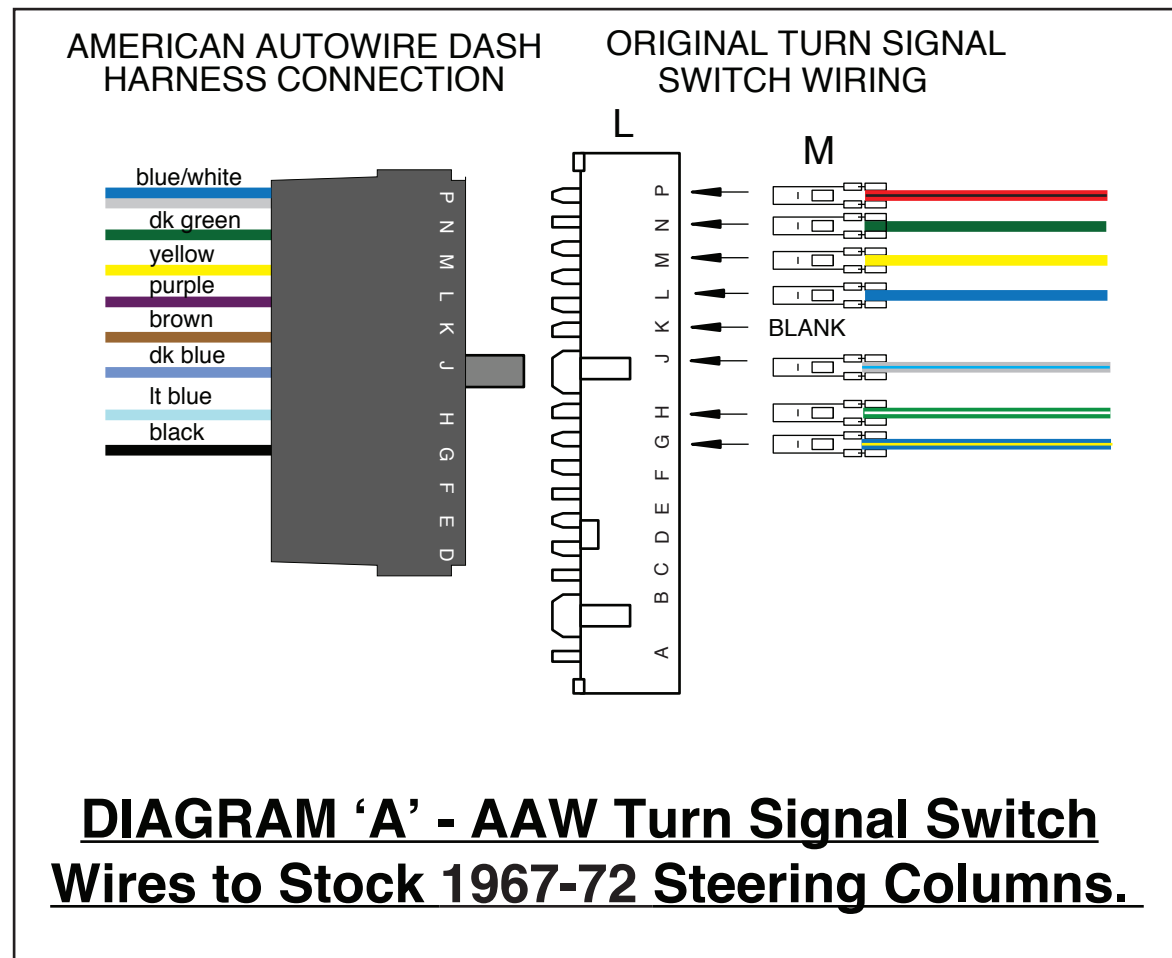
AMERICAN AUTOWIRE DASH HARNESS CONNECTION

ORIGINAL TURN SIGNAL SWITCH WIRING

L

M

blue/white
dk green
yellow
purple
brown
dk blue
lt blue
black

P
N
M
L
K
J
H
G
F
E
D

P
N
M
L
K
J
H
G
F
E
D
C
B
A

BLANK

DIAGRAM ‘A’ - AAW Turn Signal Switch Wires to Stock 1967-72 Steering Columns.